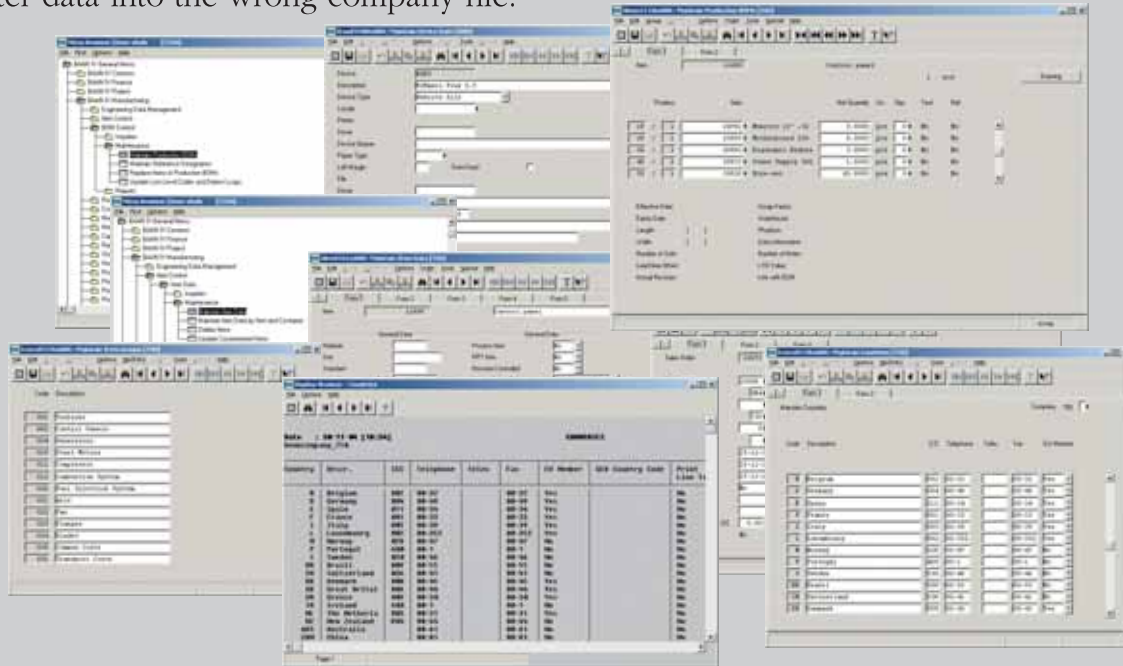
ter data into the wrong company file.

Belgium
Germany
Spain
France
Italy
Luxembourg
Norway
Portugal
Sweden
Brazil
Switzerland
Denmark
Great Britain
Greece
Scotland
The Netherlands
New Zealand
Australia
China

Belgium
Germany
Greece
France
Italy
Luxembourg
Norway
Portugal
Sweden
Brazil
Switzerland
Denmark

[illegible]